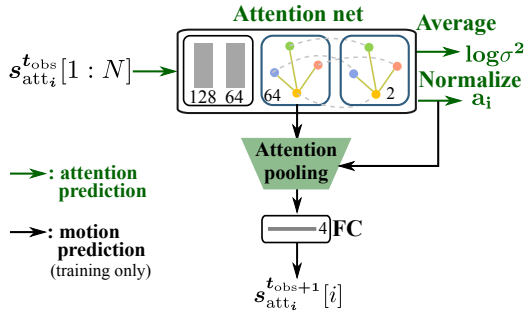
Attention net

$s_{\text{att}_i}^{t_{\text{obs}}}[1:N]$

128 64

64

2

Average

$\log\sigma^2$

Normalize

$\mathbf{a_i}$

: attention prediction

: motion prediction
(training only)

Attention pooling

4

FC

$s_{\text{att}_i}^{t_{\text{obs}+1}}[i]$